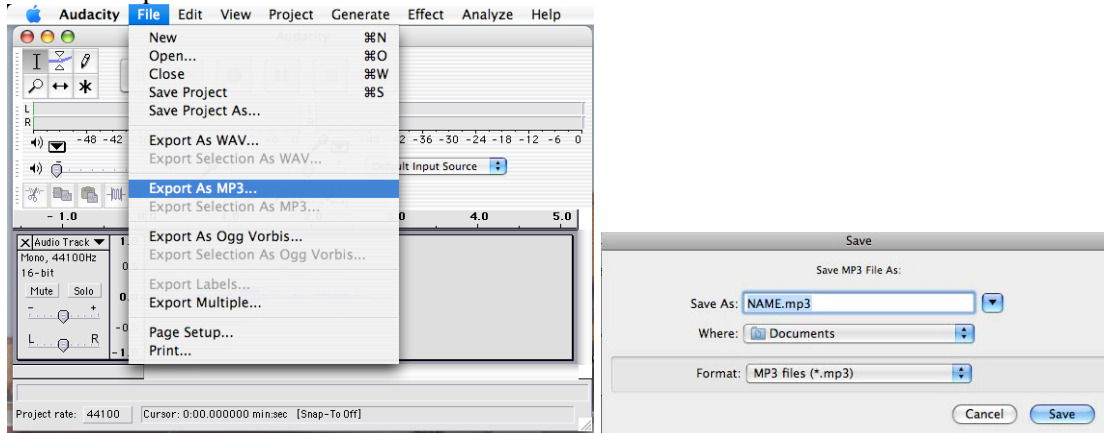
Audacity File Edit View Project Generate Effect Analyze Help

Audacity

New ⌘N
Open... ⌘O
Close ⌘W
Save Project ⌘S
Save Project As...

Export As WAV...
Export Selection As WAV...

Export As MP3...
Export Selection As MP3...

Export As Ogg Vorbis...
Export Selection As Ogg Vorbis...

Export Labels...
Export Multiple...

Page Setup...
Print...

L
R
-48 -42
2 -36 -30 -24 -18 -12 -6 0
Default Input Source
- 1.0
0 4.0 5.0
Audio Track
Mono, 44100Hz
16-bit
Mute Solo
L R
1.
0
0.
-0
-1

Project rate: 44100 Cursor: 0:00.000000 min:sec [Snap-To Off]

Save

Save MP3 File As:

Save As: NAME.mp3

Where: Documents

Format: MP3 files (*.mp3)

Cancel Save